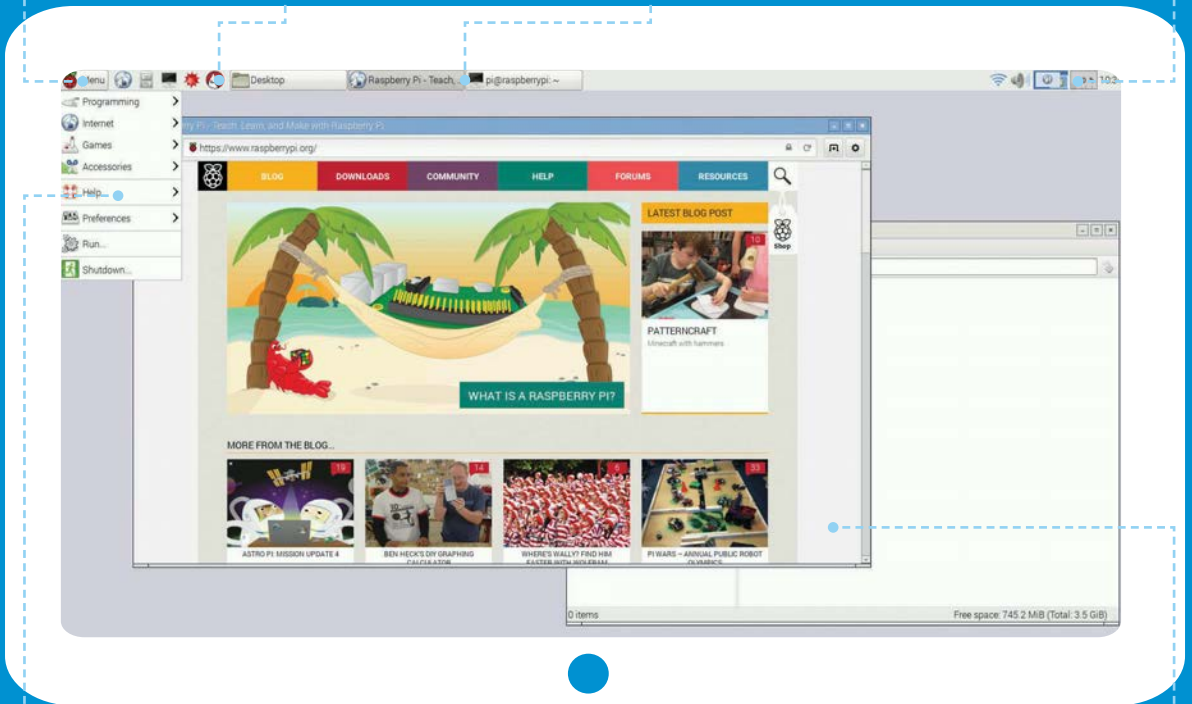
Menu
Desktop
Raspberry Pi - Teach...
pi@raspberrypi: ~
10:2

Programming
Internet
Games
Accessories
Help...
Preferences
Run...
Shutdown...

rry Pi - Teach, Learn, and Make with Raspberry Pi
https://www.raspberrypi.org/

BLOG
DOWNLOADS
COMMUNITY
HELP
FORUMS
RESOURCES

Shop

LATEST BLOG POST
10
PATTERNCRAFT
Minecraft with hammers

WHAT IS A RASPBERRY PI?

MORE FROM THE BLOG...
19
ASTRO PI: MISSION UPDATE 4
14
BEN HECK'S DIY GRAPHING CALCULATOR
6
WHERE'S WALLY? FIND HIM FASTER WITH WOLFRAM
33
PI WARS – ANNUAL PUBLIC ROBOT OLYMPICS

0 items
Free space: 745.2 MiB (Total: 3.5 GiB)